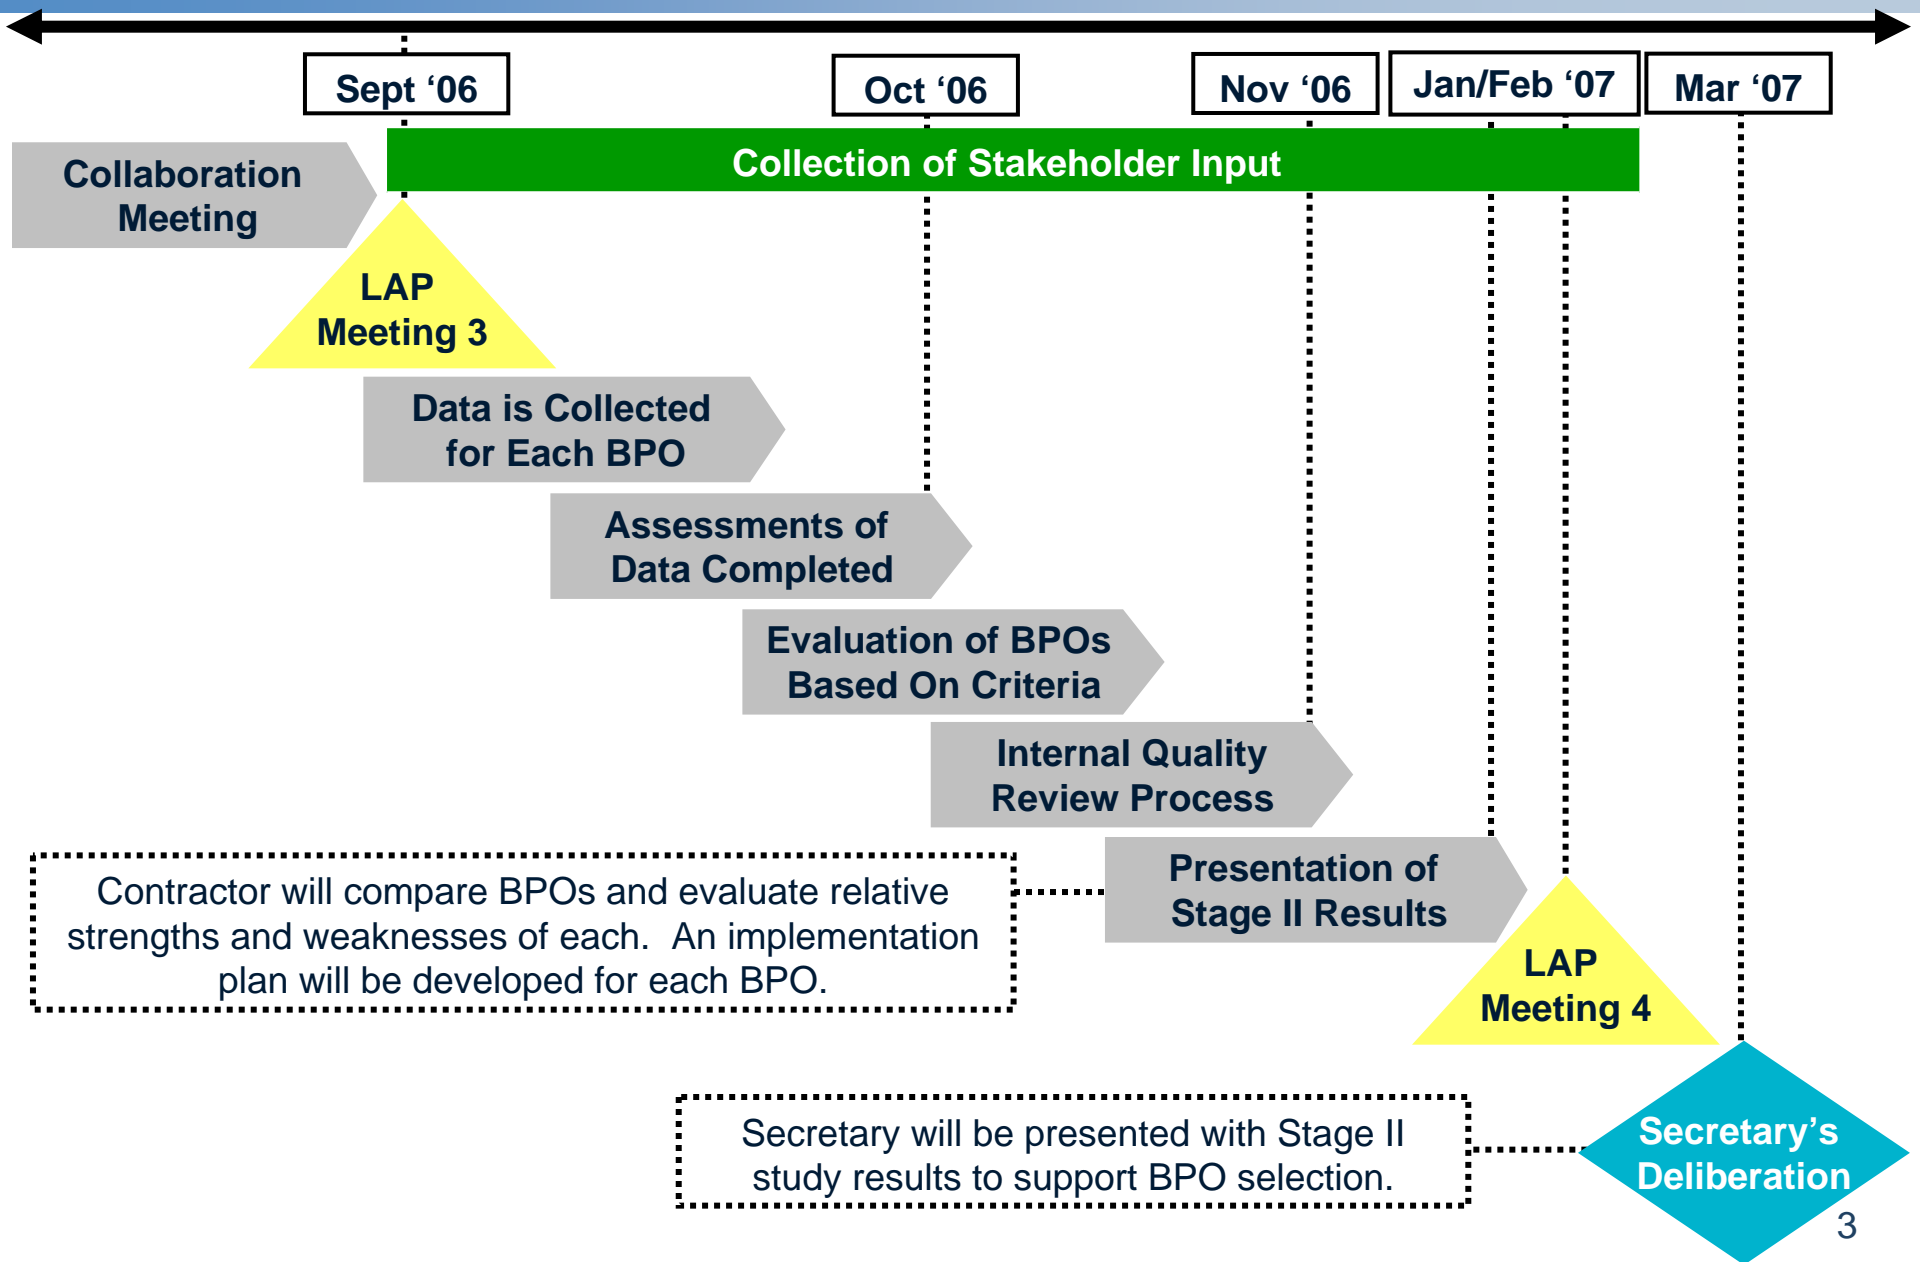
Sept ‘06

Oct ‘06

Nov ‘06

Jan/Feb ‘07

Mar ‘07

Collaboration Meeting

Collection of Stakeholder Input

LAP Meeting 3

Data is Collected for Each BPO

Assessments of Data Completed

Evaluation of BPOs Based On Criteria

Internal Quality Review Process

Contractor will compare BPOs and evaluate relative strengths and weaknesses of each. An implementation plan will be developed for each BPO.

Presentation of Stage II Results

LAP Meeting 4

Secretary will be presented with Stage II study results to support BPO selection.

Secretary’s Deliberation

3